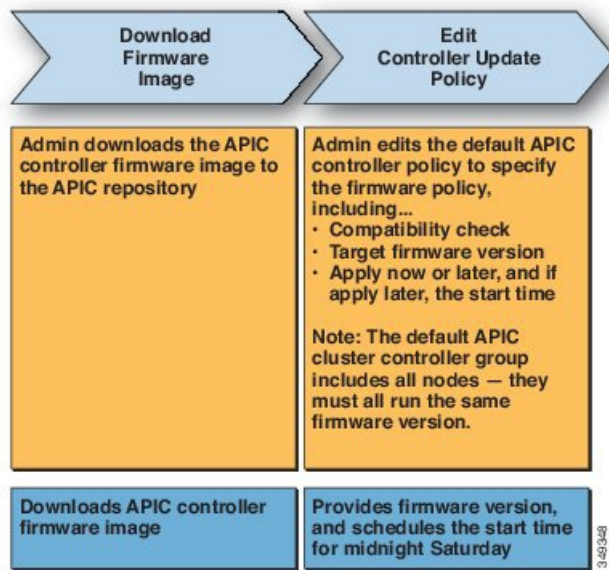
Download Firmware Image

Admin downloads the APIC controller firmware image to the APIC repository

Downloads APIC controller firmware image

Edit Controller Update Policy

Admin edits the default APIC controller policy to specify the firmware policy, including...
· Compatibility check
· Target firmware version
· Apply now or later, and if apply later, the start time

Note: The default APIC cluster controller group includes all nodes — they must all run the same firmware version.

Provides firmware version, and schedules the start time for midnight Saturday

349348